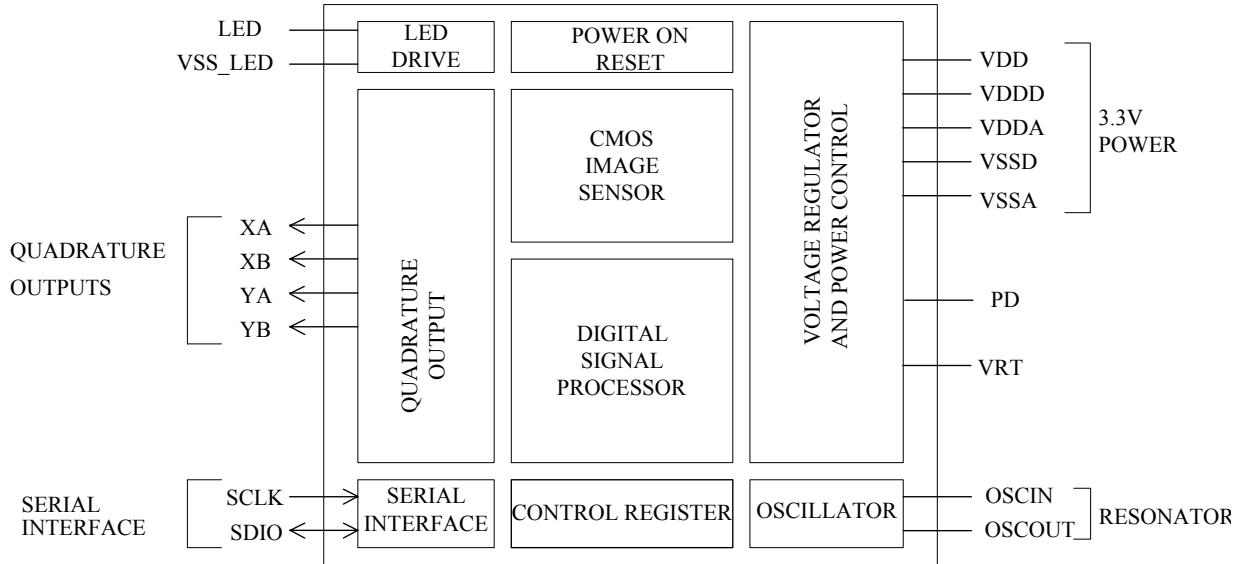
LED
VSS_LED

LED DRIVE

POWER ON RESET

VOLTAGE REGULATOR AND POWER CONTROL

VDD
VDDD
VDDA
VSSD
VSSA

3.3V POWER

CMOS IMAGE SENSOR

QUADRATURE OUTPUTS

XA
XB
YA
YB

QUADRATURE OUTPUT

DIGITAL SIGNAL PROCESSOR

PD

VRT

SERIAL INTERFACE

SCLK
SDIO

SERIAL INTERFACE

CONTROL REGISTER

OSCILLATOR

OSCIN
OSCOUT

RESONATOR